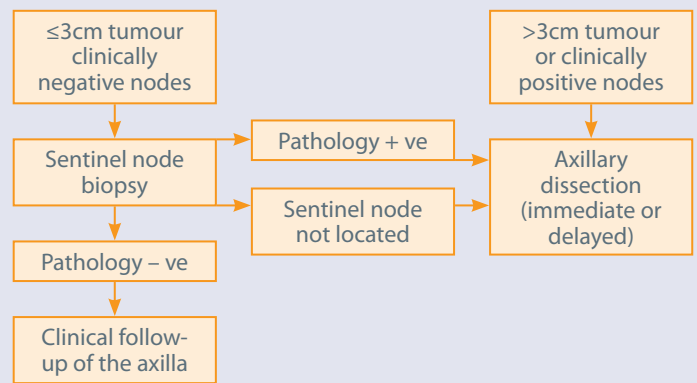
≤3cm tumour clinically negative nodes

>3cm tumour or clinically positive nodes

Sentinel node biopsy

Pathology + ve

Sentinel node not located

Axillary dissection (immediate or delayed)

Pathology – ve

Clinical follow-up of the axilla